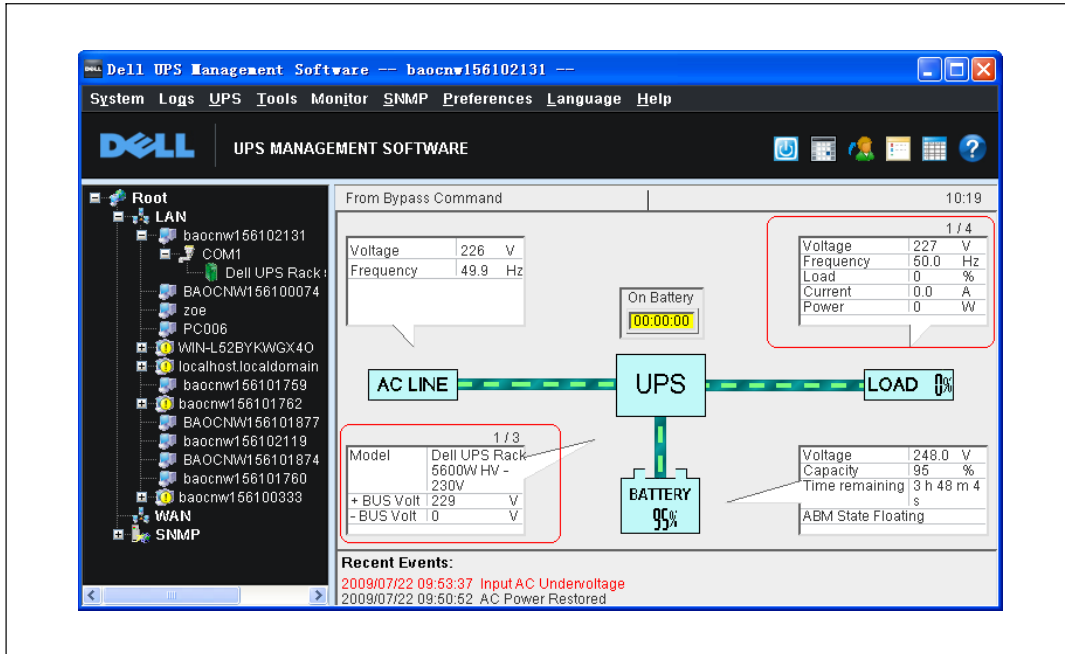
Dell UPS Management Software -- baocnw156102131 --

System Logs UPS Tools Monitor SNMP Preferences Language Help

DELL UPS MANAGEMENT SOFTWARE

Root
LAN
baocnw156102131
COM1
Dell UPS Rack
BAOCNW156100074
zoe
PC006
WIN-L52BYKWGX4O
localhost.localdomain
baocnw156101759
baocnw156101762
BAOCNW156101877
baocnw156102119
BAOCNW156101874
baocnw156101760
baocnw156100333
WAN
SNMP

From Bypass Command

10:19

| Voltage | 226 | V |
|---|---|---|
| Frequency | 49.9 | Hz |

On Battery
00:00:00

1 / 4

| Voltage | 227 | V |
|---|---|---|
| Frequency | 50.0 | Hz |
| Load | 0 | % |
| Current | 0.0 | A |
| Power | 0 | W |

AC LINE

UPS

LOAD 0%

1 / 3

| Model | Dell UPS Rack 5600W HV - 230V | |
|---|---|---|
| + BUS Volt | 229 | V |
| - BUS Volt | 0 | V |

BATTERY
95%

| Voltage | 248.0 | V |
|---|---|---|
| Capacity | 95 | % |
| Time remaining | 3 h 48 m 4 s | |
| ABM State Floating | | |

Recent Events:
2009/07/22 09:53:37 Input AC Undervoltage
2009/07/22 09:50:52 AC Power Restored